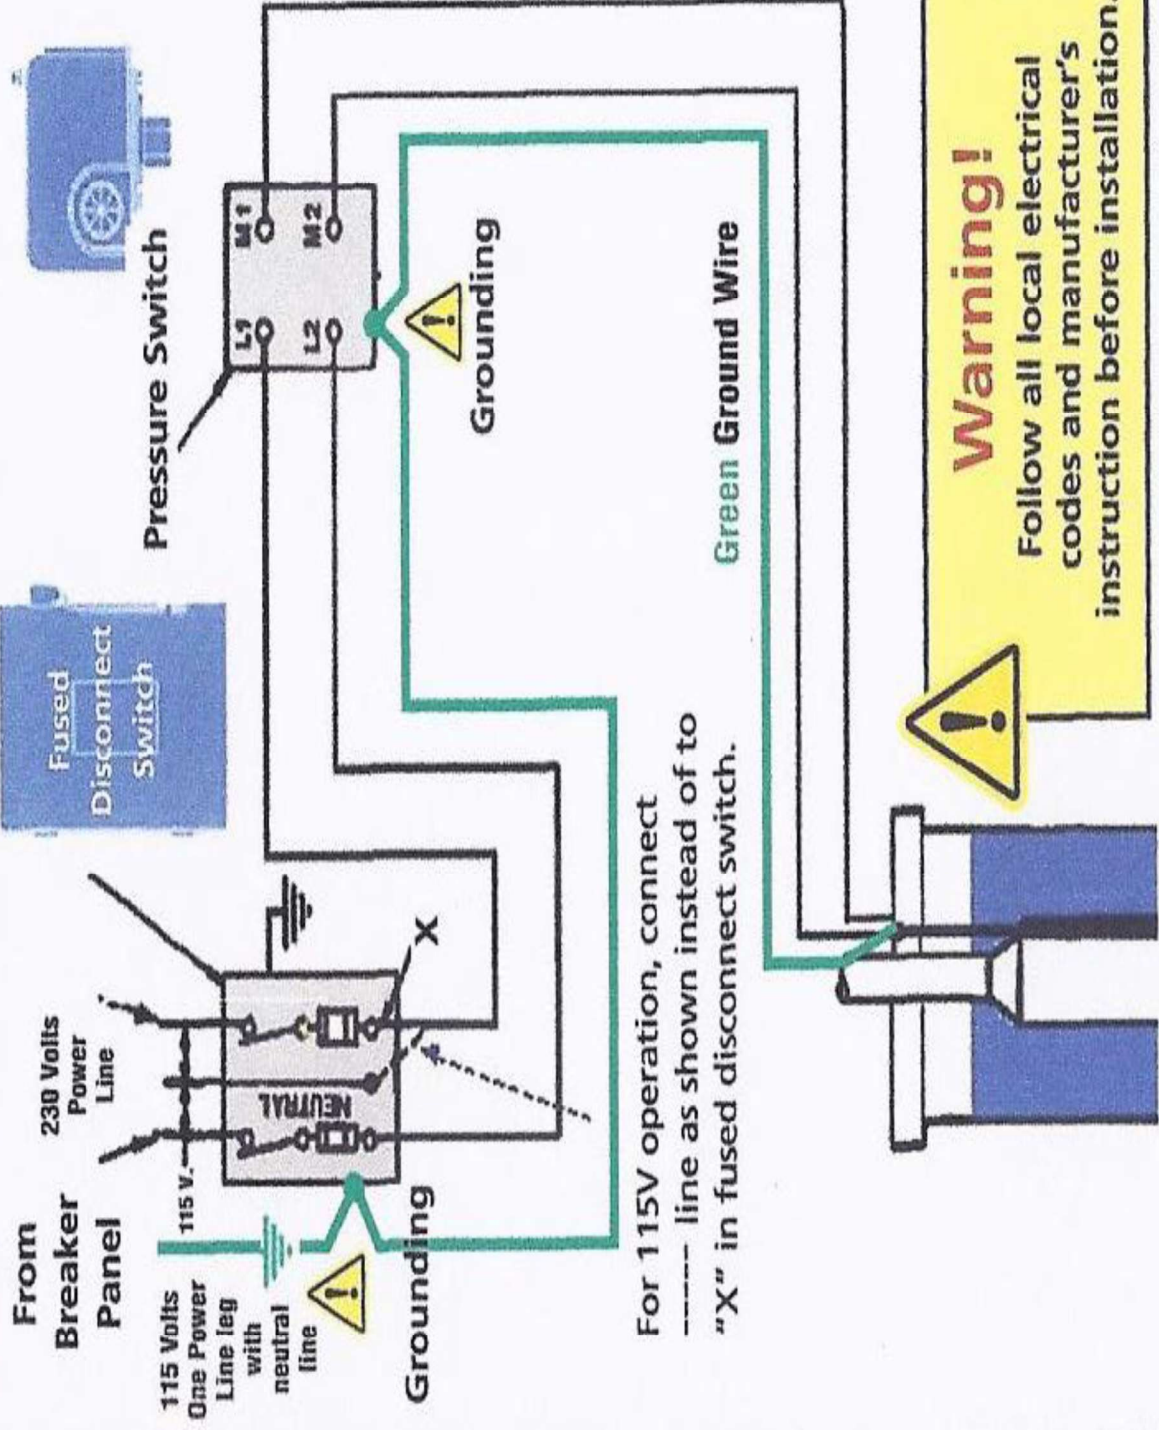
From Breaker Panel

115 Volts One Power Line leg with neutral line

230 Volts Power Line

115 V.

NEUTRAL

X

Grounding

Fused Disconnect Switch

Pressure Switch

L1 L2 M1 M2

Grounding

Green Ground Wire

For 115V operation, connect ----- line as shown instead of to "X" in fused disconnect switch.

Warning!

Follow all local electrical codes and manufacturer's instruction before installation.